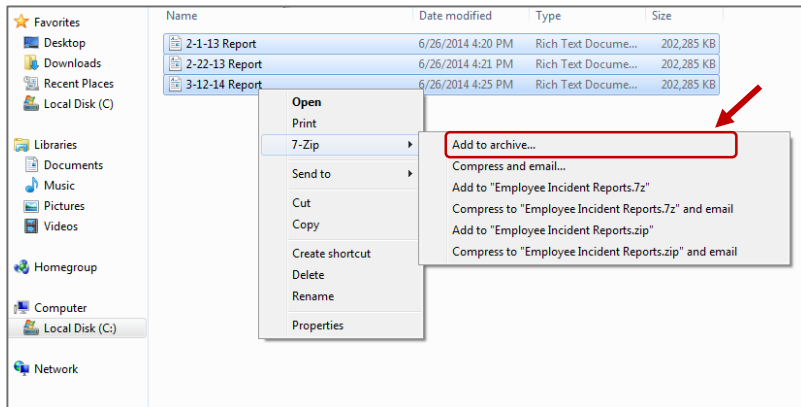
Favorites
Desktop
Downloads
Recent Places
Local Disk (C)

Libraries
Documents
Music
Pictures
Videos

Homegroup

Computer
Local Disk (C:)

Network

| Name | Date modified | Type | Size |
|---|---|---|---|
| 2-1-13 Report | 6/26/2014 4:20 PM | Rich Text Docume... | 202,285 KB |
| 2-22-13 Report | 6/26/2014 4:21 PM | Rich Text Docume... | 202,285 KB |
| 3-12-14 Report | 6/26/2014 4:25 PM | Rich Text Docume... | 202,285 KB |

Open
Print
7-Zip
Send to
Cut
Copy
Create shortcut
Delete
Rename
Properties

Add to archive...
Compress and email...
Add to "Employee Incident Reports.7z"
Compress to "Employee Incident Reports.7z" and email
Add to "Employee Incident Reports.zip"
Compress to "Employee Incident Reports.zip" and email